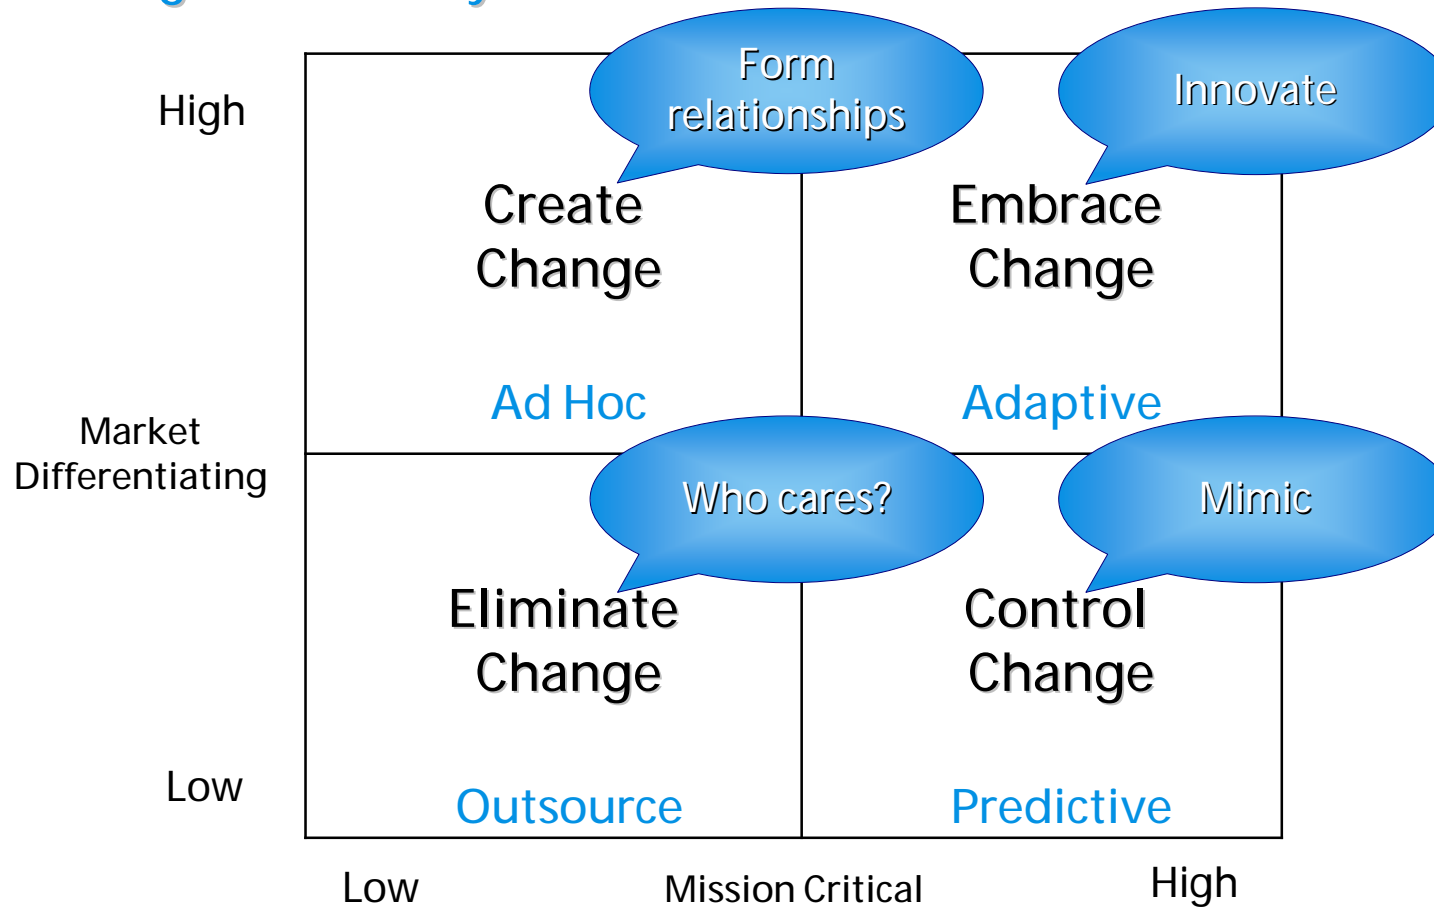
High

Market Differentiating

Low

Form relationships

Create Change

Ad Hoc

Innovate

Embrace Change

Adaptive

Who cares?

Eliminate Change

Outsource

Mimic

Control Change

Predictive

Low

Mission Critical

High